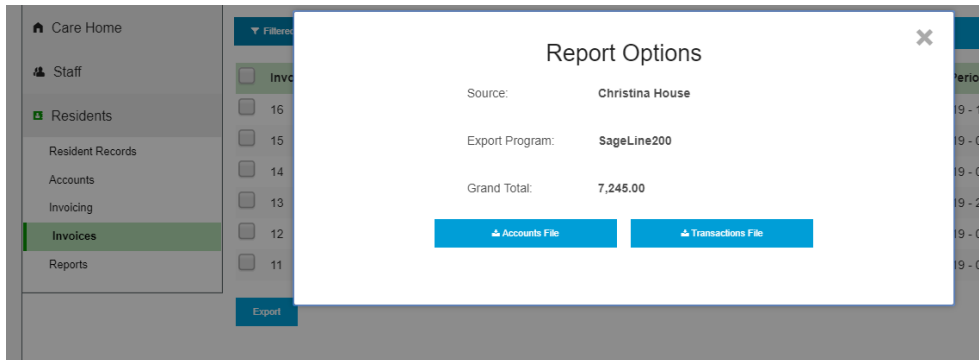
Care Home

Staff

Residents

Resident Records

Accounts

Invoicing

Invoices

Reports

Filtered

Invo

16

15

14

13

12

11

Export

Perio

19 - 1

19 - 0

19 - 0

19 - 2

19 - 0

19 - 0

Report Options

Source: Christina House

Export Program: SageLine200

Grand Total: 7,245.00

Accounts File

Transactions File